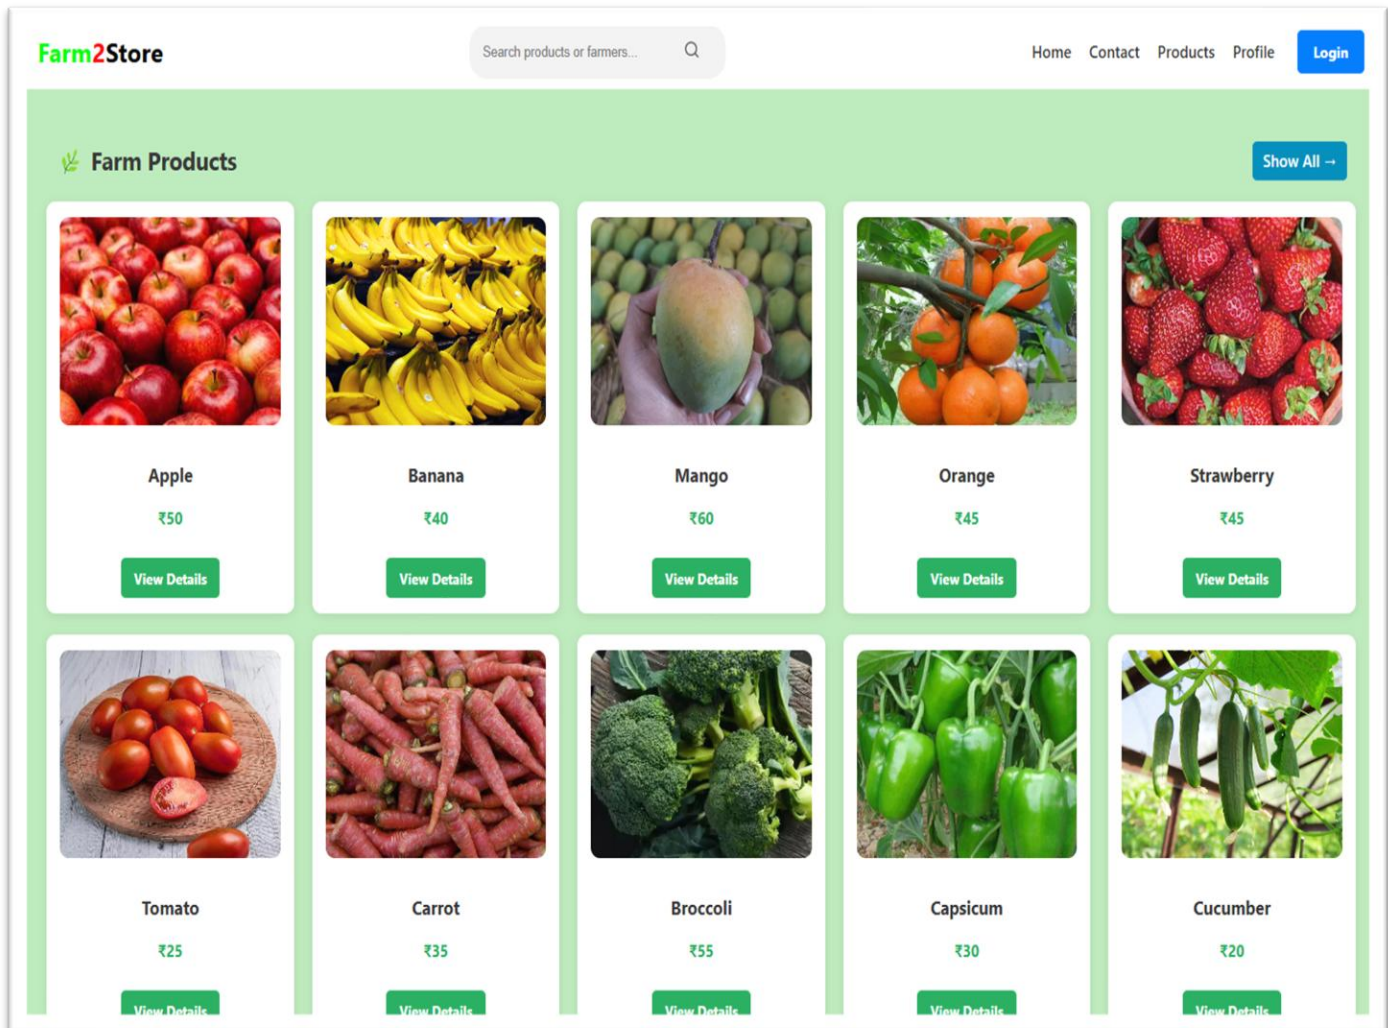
Farm2Store

Search products or farmers...

Home Contact Products Profile Login

Farm Products

Show All →

Apple
₹50
View Details

Banana
₹40
View Details

Mango
₹60
View Details

Orange
₹45
View Details

Strawberry
₹45
View Details

Tomato
₹25
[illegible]

Carrot
₹35
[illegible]

Broccoli
₹55
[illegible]

Capsicum
₹30
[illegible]

Cucumber
₹20
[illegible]